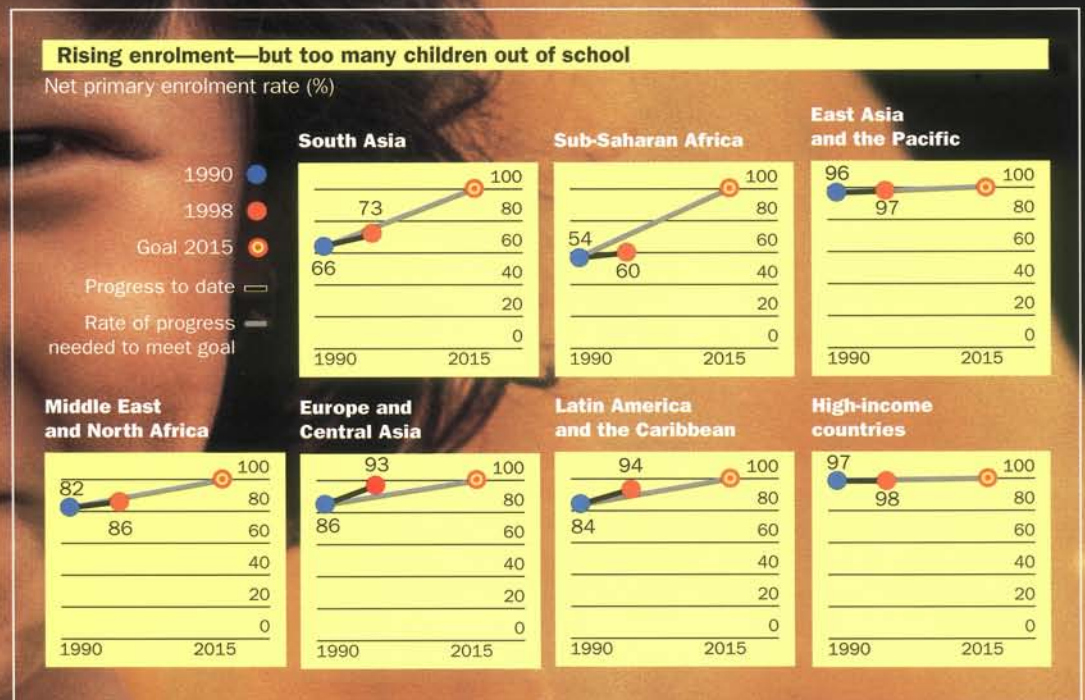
Rising enrolment—but too many children out of school

Net primary enrolment rate (%)

1990
1998
Goal 2015
Progress to date
Rate of progress needed to meet goal

South Asia
100 80 60 40 20 0
73
66
1990 2015

Sub-Saharan Africa
100 80 60 40 20 0
54
60
1990 2015

East Asia and the Pacific
100 80 60 40 20 0
96
97
1990 2015

Middle East and North Africa
100 80 60 40 20 0
82
86
1990 2015

Europe and Central Asia
100 80 60 40 20 0
93
86
1990 2015

Latin America and the Caribbean
100 80 60 40 20 0
94
84
1990 2015

High-income countries
100 80 60 40 20 0
97
98
1990 2015